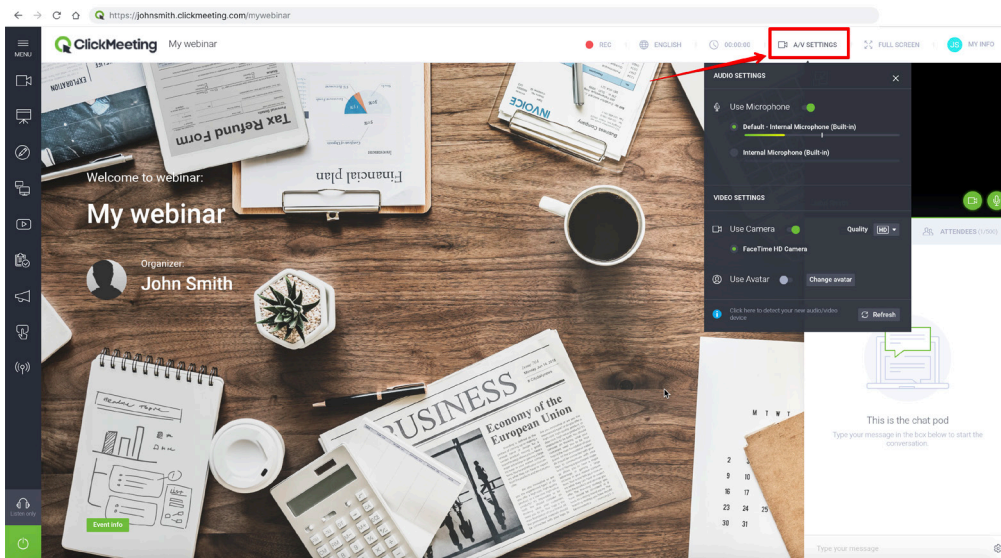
https://johnsmith.clickmeeting.com/mywebinar

MENU

ClickMeeting My webinar

REC ENGLISH 00:00:00 A/V SETTINGS FULL SCREEN JS MY INFO

AUDIO SETTINGS

Use Microphone

Default - Internal Microphone (Built-in)

Internal Microphone (Built-in)

VIDEO SETTINGS

Use Camera Quality HD

FaceTime HD Camera

Use Avatar Change avatar

Click here to detect your new audio/video device Refresh

ATTENDEES

Tax Refund Form

INVOICE

Financial plan

Welcome to webinar:

My webinar

Organizer:

John Smith

BUSINESS

Economy of the European Union

M T W T

2 3

9 10

16 17

23 24 25

30 31

This is the chat pod

Type your message in the box below to start the conversation

Type your message

Listen only

Event info